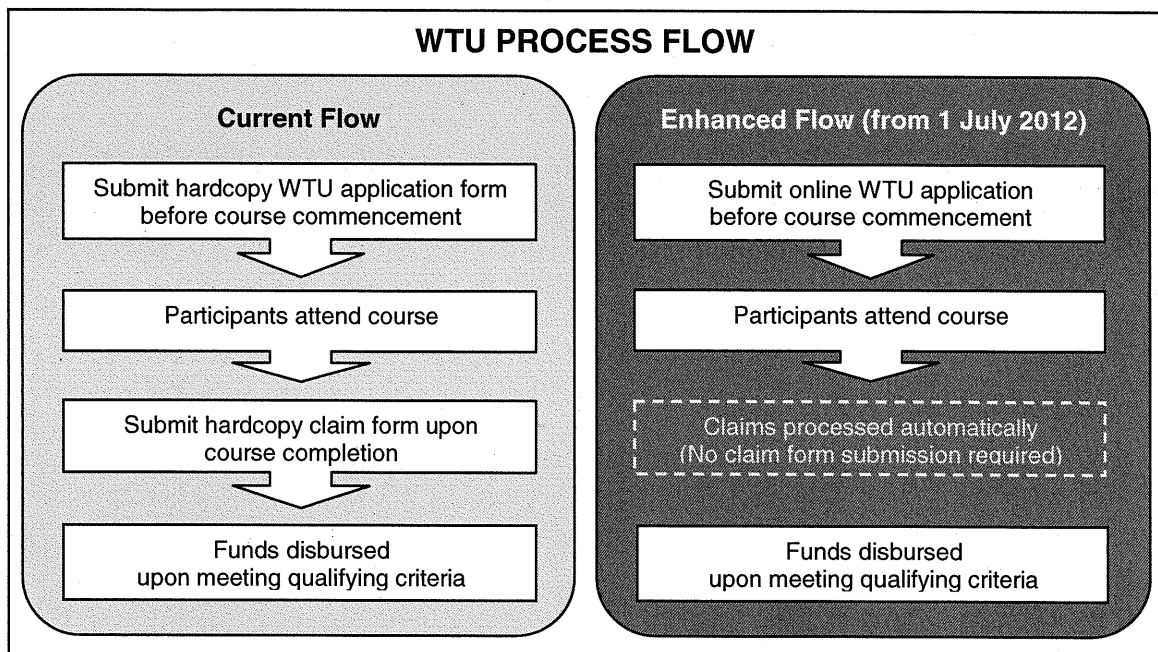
WTU PROCESS FLOW

Current Flow

Submit hardcopy WTU application form before course commencement

Participants attend course

Submit hardcopy claim form upon course completion

Funds disbursed upon meeting qualifying criteria

Enhanced Flow (from 1 July 2012)

Submit online WTU application before course commencement

Participants attend course

Claims processed automatically (No claim form submission required)

Funds disbursed upon meeting qualifying criteria